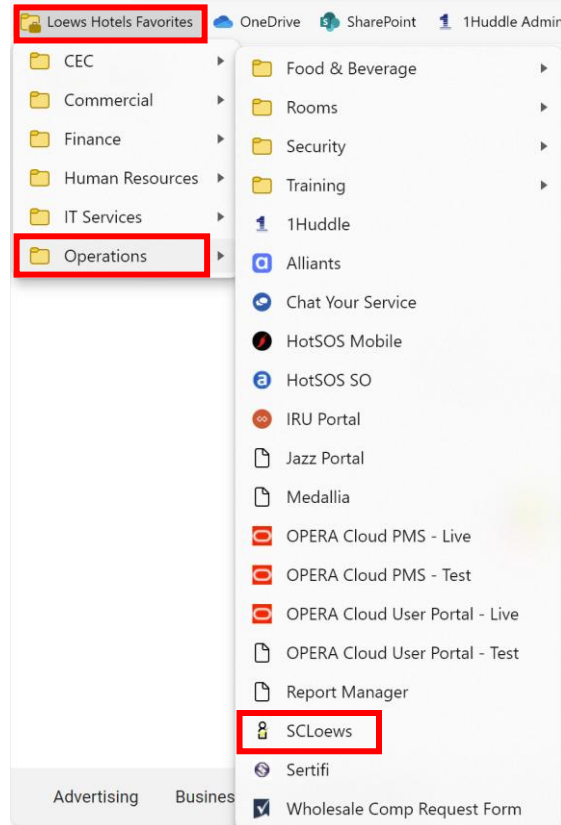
Loews Hotels Favorites OneDrive SharePoint 1Huddle Admin

CEC
Commercial
Finance
Human Resources
IT Services
Operations

Food & Beverage
Rooms
Security
Training
1Huddle
Alliants
Chat Your Service
HotSOS Mobile
HotSOS SO
IRU Portal
Jazz Portal
Medallia
OPERA Cloud PMS - Live
OPERA Cloud PMS - Test
OPERA Cloud User Portal - Live
OPERA Cloud User Portal - Test
Report Manager
SCLoews
Sertifi
Wholesale Comp Request Form

Advertising Busines